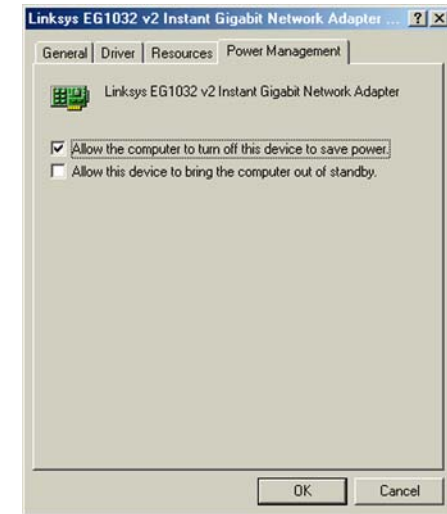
Linksys EG1032 v2 Instant Gigabit Network Adapter ... ? X

General | Driver | Resources | Power Management

Linksys EG1032 v2 Instant Gigabit Network Adapter

☑ Allow the computer to turn off this device to save power.
☐ Allow this device to bring the computer out of standby.

OK | Cancel